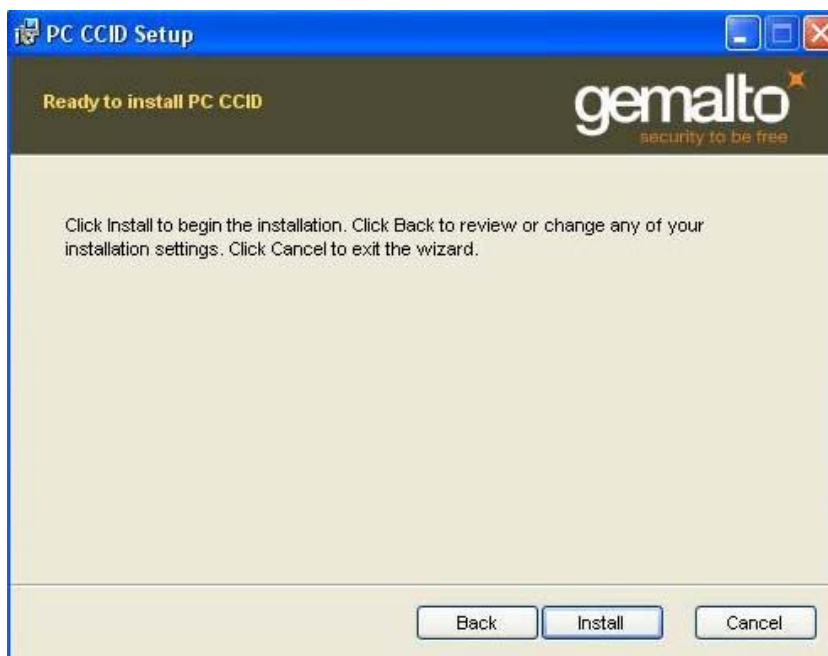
PC CCID Setup

Ready to install PC CCID

gemalto
security to be free

Click Install to begin the installation. Click Back to review or change any of your installation settings. Click Cancel to exit the wizard.

Back | Install | Cancel